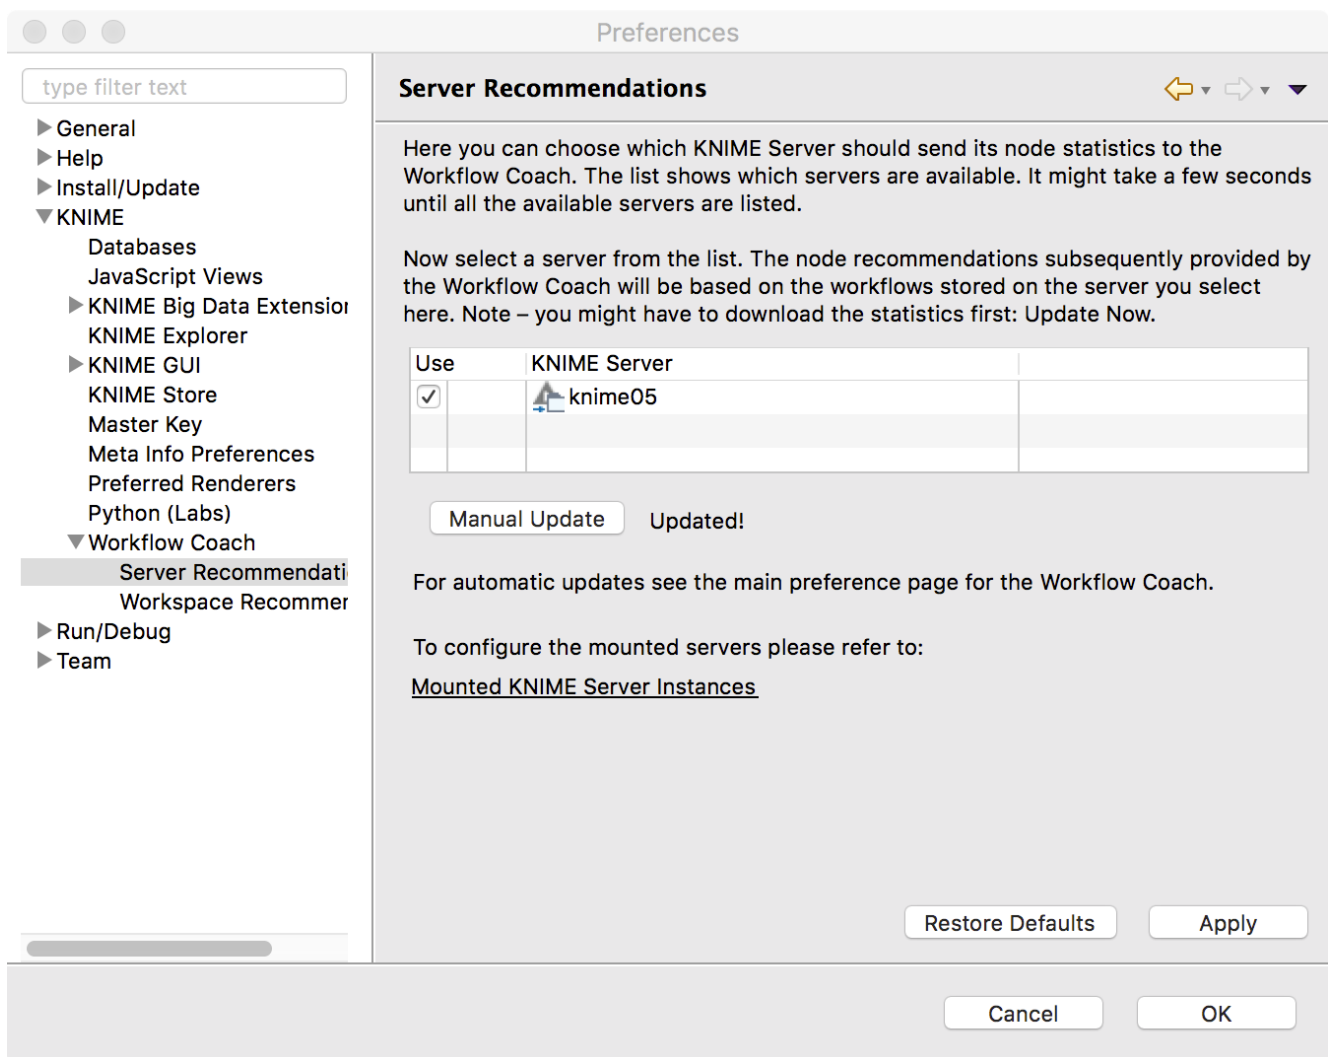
Preferences

type filter text

General
Help
Install/Update
KNIME
Databases
JavaScript Views
KNIME Big Data Extensior
KNIME Explorer
KNIME GUI
KNIME Store
Master Key
Meta Info Preferences
Preferred Renderers
Python (Labs)
Workflow Coach
Server Recommendati
Workspace Recommer
Run/Debug
Team

Server Recommendations

Here you can choose which KNIME Server should send its node statistics to the Workflow Coach. The list shows which servers are available. It might take a few seconds until all the available servers are listed.

Now select a server from the list. The node recommendations subsequently provided by the Workflow Coach will be based on the workflows stored on the server you select here. Note – you might have to download the statistics first: Update Now.

| Use | KNIME Server |
|---|---|
| ✓ | knime05 |

Manual Update Updated!

For automatic updates see the main preference page for the Workflow Coach.

To configure the mounted servers please refer to:
Mounted KNIME Server Instances

Restore Defaults Apply

Cancel OK